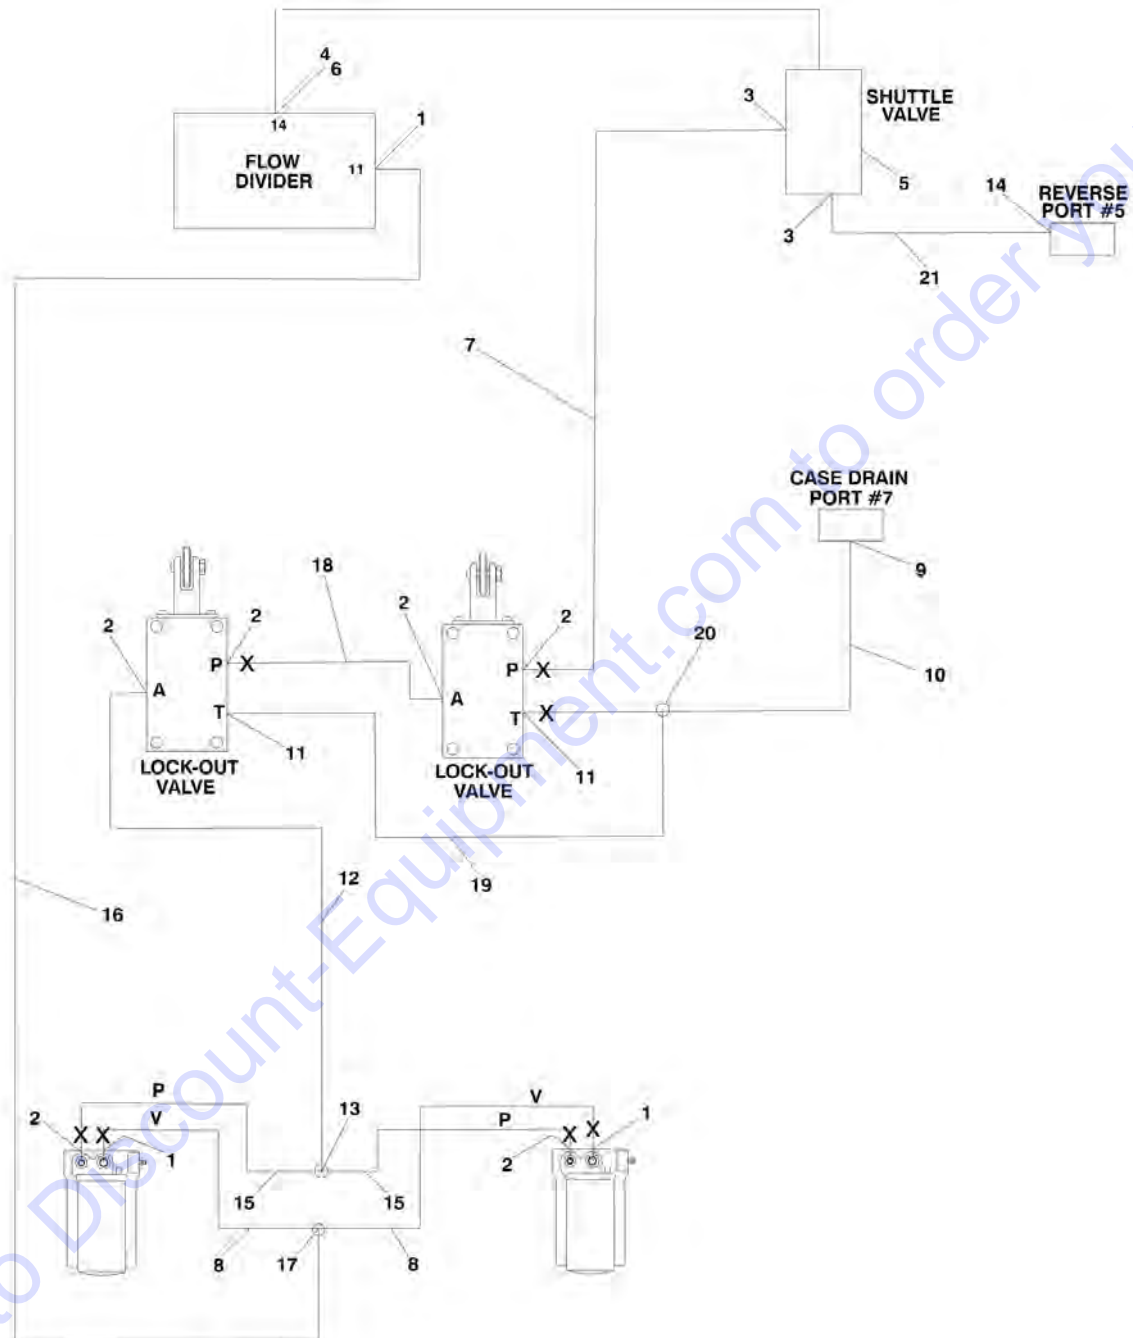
4
6
14
FLOW DIVIDER
11
1
3
SHUTTLE VALVE
5
3
14
REVERSE PORT #5
21
7
CASE DRAIN PORT #7
9
18
2
2
2
2
P X
A
T
11
LOCK-OUT VALVE
P X
A
T X
11
LOCK-OUT VALVE
20
10
19
12
16
P
V
2 X X
1
13
15
15
8
17
8
V
P
X X
1
2